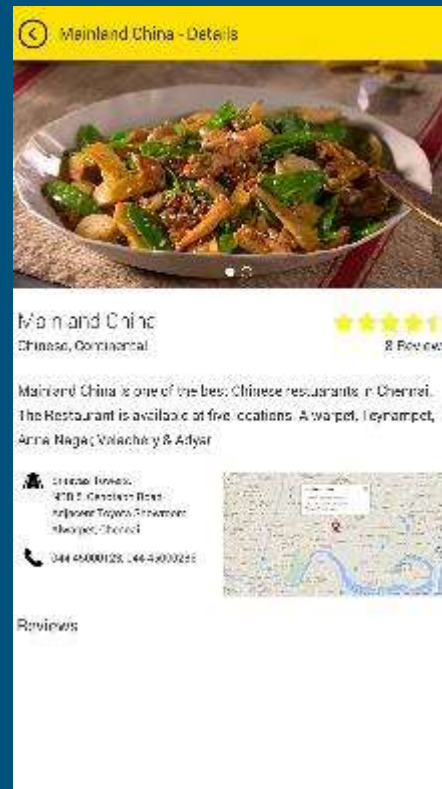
Mainland China - Details

Mainland China
Chinese, Continental

8 Review

Mainland China is one of the best Chinese restaurants in Chennai. The Restaurant is available at five locations Alwarpet, Teynampet, Anna Nagar, Velachery & Adyar

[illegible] Towers,
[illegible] Road
Adjacent Toyota Showroom
Alwarpet, Chennai

044 45000123, 044 45000255

Reviews